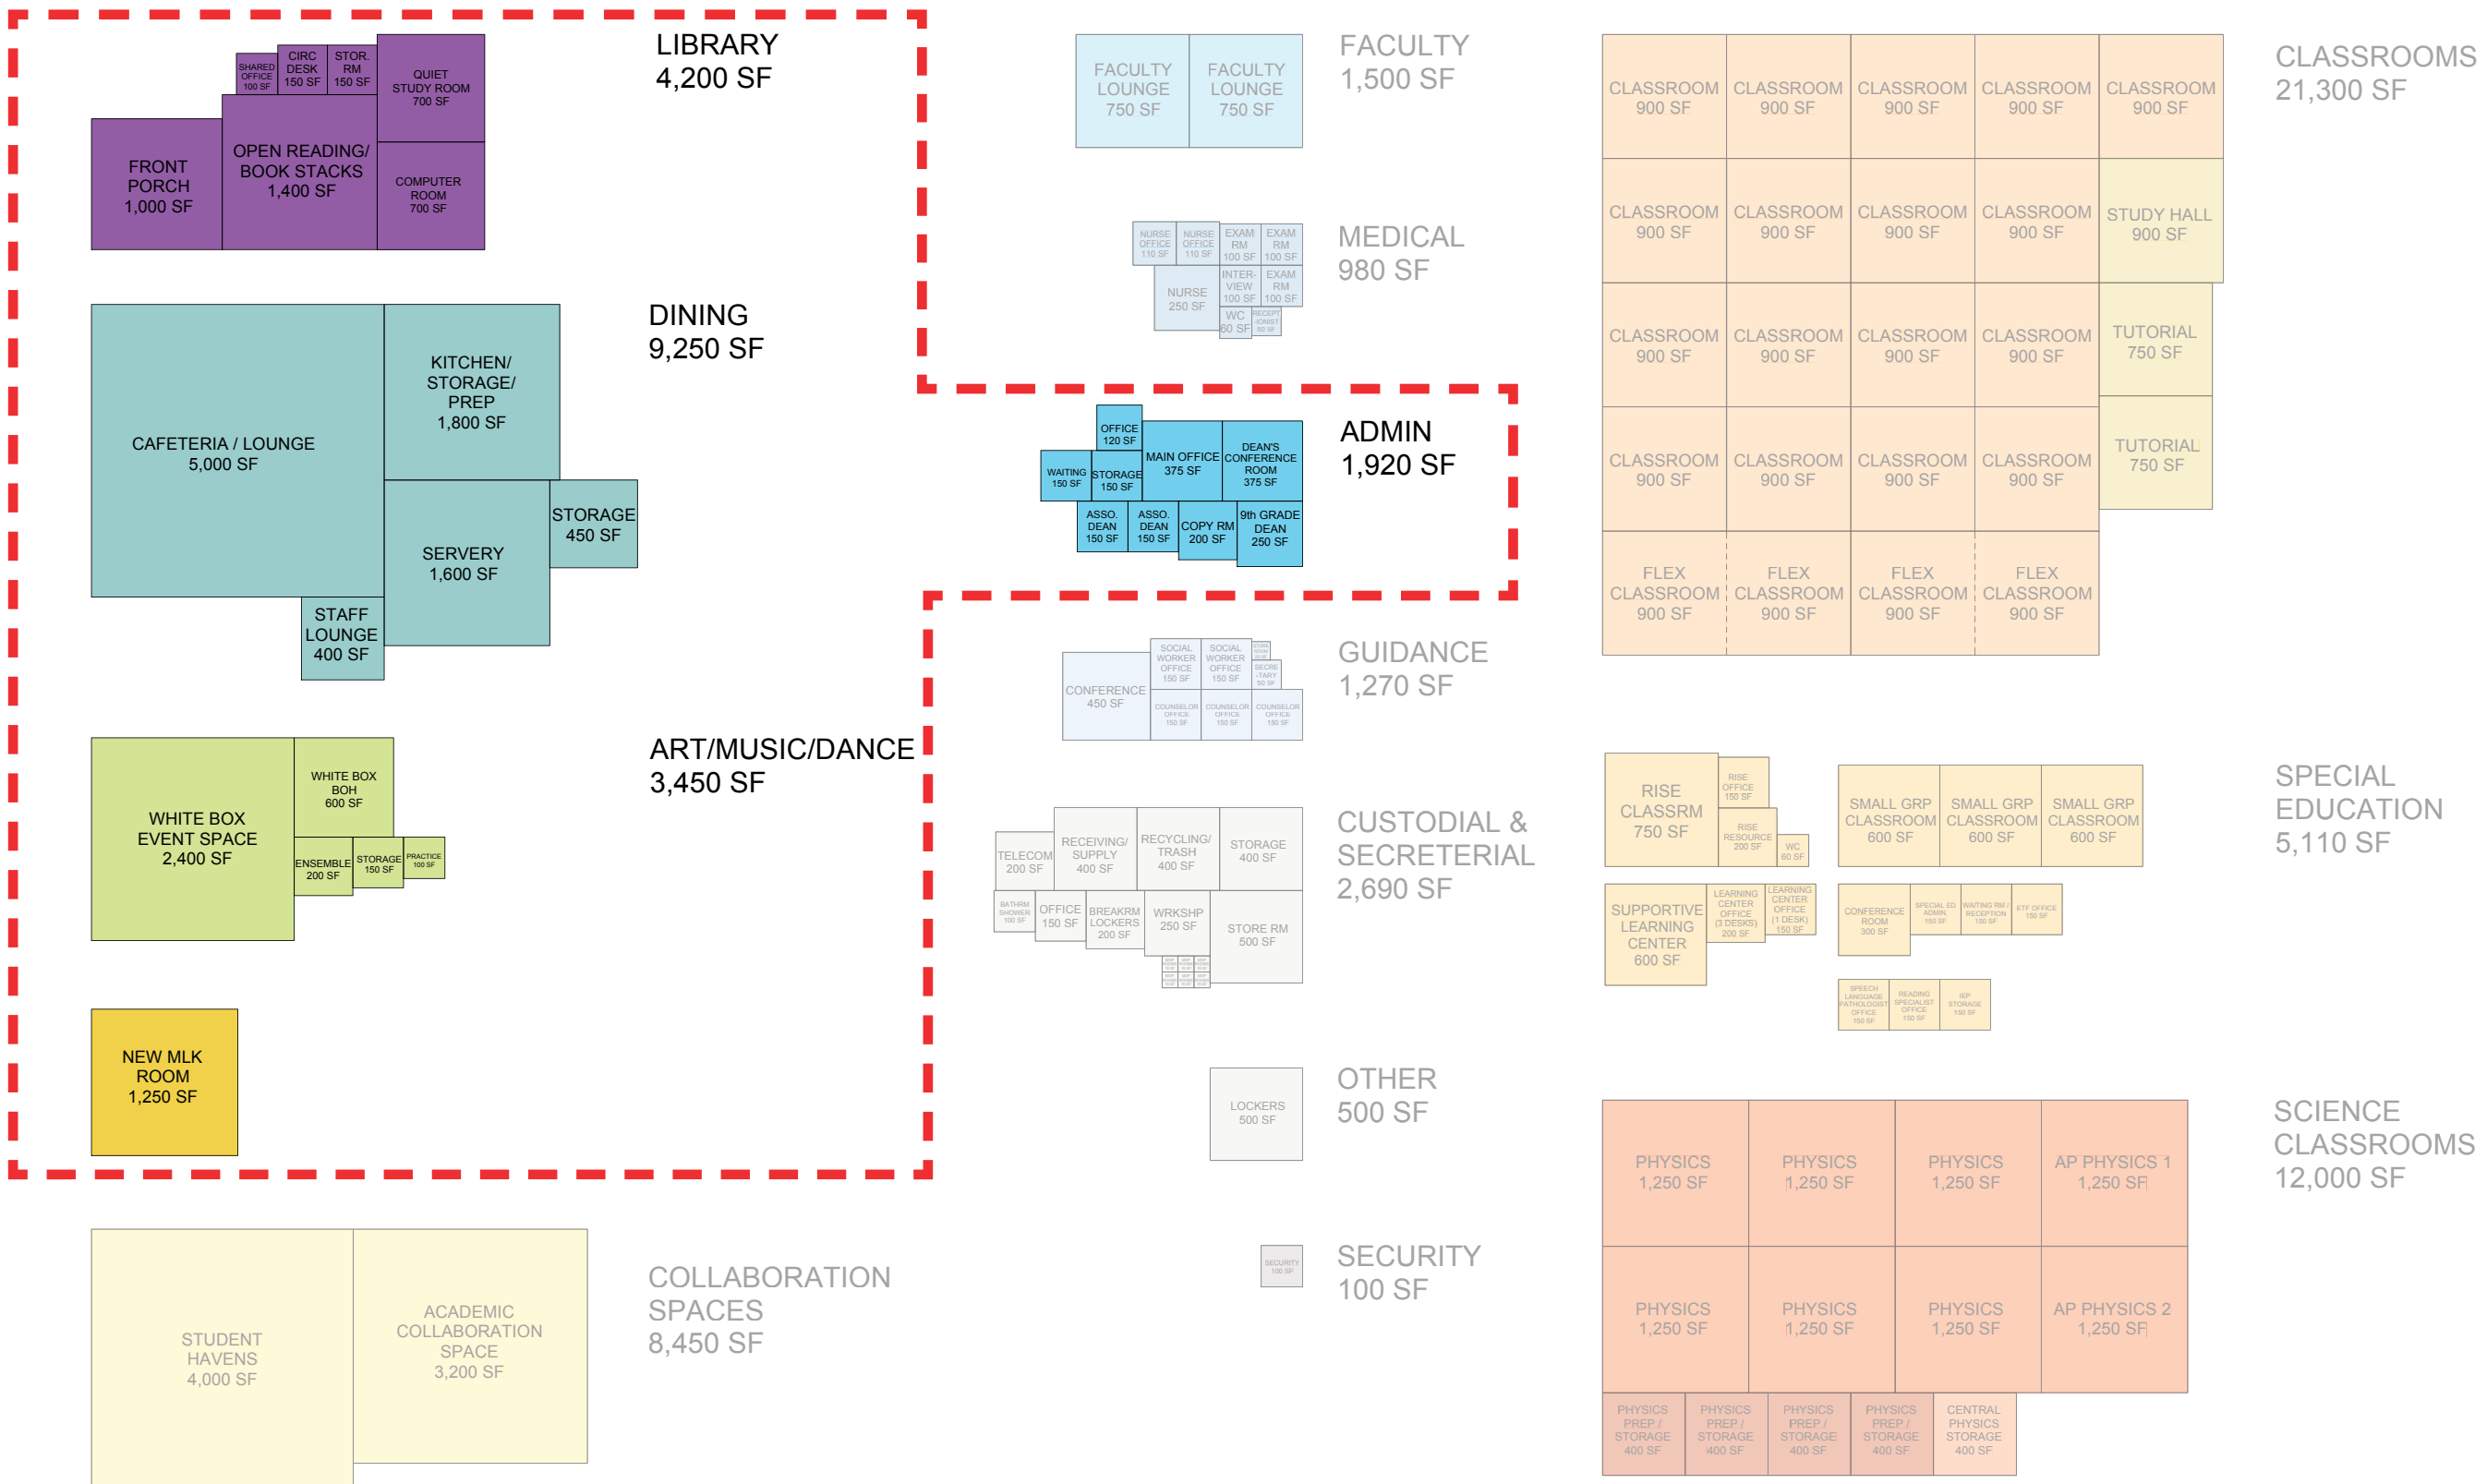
LIBRARY
4,200 SF

SHARED OFFICE 100 SF
CIRC DESK 150 SF
STOR. RM 150 SF
QUIET STUDY ROOM 700 SF
FRONT PORCH 1,000 SF
OPEN READING/ BOOK STACKS 1,400 SF
COMPUTER ROOM 700 SF

DINING
9,250 SF

CAFETERIA / LOUNGE 5,000 SF
KITCHEN/ STORAGE/ PREP 1,800 SF
SERVERY 1,600 SF
STORAGE 450 SF
STAFF LOUNGE 400 SF

ART/MUSIC/DANCE
3,450 SF

WHITE BOX EVENT SPACE 2,400 SF
WHITE BOX BOH 600 SF
ENSEMBLE 200 SF
STORAGE 150 SF
PRACTICE 100 SF

NEW MLK ROOM 1,250 SF

COLLABORATION SPACES
8,450 SF

STUDENT HAVENS 4,000 SF
ACADEMIC COLLABORATION SPACE 3,200 SF

FACULTY
1,500 SF

FACULTY LOUNGE 750 SF
FACULTY LOUNGE 750 SF

MEDICAL
980 SF

NURSE OFFICE 110 SF
NURSE OFFICE 110 SF
EXAM RM 100 SF
EXAM RM 100 SF
NURSE 250 SF
INTER-VIEW 100 SF
EXAM RM 100 SF
WC 60 SF
RECEPT-IONIST 50 SF

ADMIN
1,920 SF

OFFICE 120 SF
WAITING 150 SF
STORAGE 150 SF
MAIN OFFICE 375 SF
DEAN'S CONFERENCE ROOM 375 SF
ASSO. DEAN 150 SF
ASSO. DEAN 150 SF
COPY RM 200 SF
9th GRADE DEAN 250 SF

GUIDANCE
1,270 SF

CONFERENCE 450 SF
SOCIAL WORKER OFFICE 150 SF
SOCIAL WORKER OFFICE 150 SF
SECRE-TARY 50 SF
COUNSELOR OFFICE 150 SF
COUNSELOR OFFICE 150 SF
COUNSELOR OFFICE 150 SF

CUSTODIAL & SECRETERIAL
2,690 SF

TELECOM 200 SF
RECEIVING/ SUPPLY 400 SF
RECYCLING/ TRASH 400 SF
STORAGE 400 SF
BATHRM SHOWER 100 SF
OFFICE 150 SF
BREAKRM LOCKERS 200 SF
WRKSHP 250 SF
STORE RM 500 SF

OTHER
500 SF

LOCKERS 500 SF

SECURITY
100 SF

SECURITY 100 SF

CLASSROOMS
21,300 SF

CLASSROOM 900 SF
CLASSROOM 900 SF
CLASSROOM 900 SF
CLASSROOM 900 SF
CLASSROOM 900 SF
CLASSROOM 900 SF
CLASSROOM 900 SF
CLASSROOM 900 SF
CLASSROOM 900 SF
STUDY HALL 900 SF
CLASSROOM 900 SF
CLASSROOM 900 SF
CLASSROOM 900 SF
CLASSROOM 900 SF
TUTORIAL 750 SF
CLASSROOM 900 SF
CLASSROOM 900 SF
CLASSROOM 900 SF
CLASSROOM 900 SF
TUTORIAL 750 SF
FLEX CLASSROOM 900 SF
FLEX CLASSROOM 900 SF
FLEX CLASSROOM 900 SF
FLEX CLASSROOM 900 SF

SPECIAL EDUCATION
5,110 SF

RISE CLASSRM 750 SF
RISE OFFICE 150 SF
RISE RESOURCE 200 SF
WC 60 SF
SMALL GRP CLASSROOM 600 SF
SMALL GRP CLASSROOM 600 SF
SMALL GRP CLASSROOM 600 SF
SUPPORTIVE LEARNING CENTER 600 SF
LEARNING CENTER OFFICE (3 DESKS) 200 SF
LEARNING CENTER OFFICE (1 DESK) 150 SF
CONFERENCE ROOM 300 SF
SPECIAL ED ADMIN 150 SF
WAITING RM / RECEPTION 150 SF
ETF OFFICE 150 SF
SPEECH LANGUAGE PATHOLOGIST OFFICE 150 SF
READING SPECIALIST OFFICE 150 SF
IEP STORAGE 150 SF

SCIENCE CLASSROOMS
12,000 SF

PHYSICS 1,250 SF
PHYSICS 1,250 SF
PHYSICS 1,250 SF
AP PHYSICS 1 1,250 SF
PHYSICS 1,250 SF
PHYSICS 1,250 SF
PHYSICS 1,250 SF
AP PHYSICS 2 1,250 SF
PHYSICS PREP / STORAGE 400 SF
PHYSICS PREP / STORAGE 400 SF
PHYSICS PREP / STORAGE 400 SF
PHYSICS PREP / STORAGE 400 SF
CENTRAL PHYSICS STORAGE 400 SF